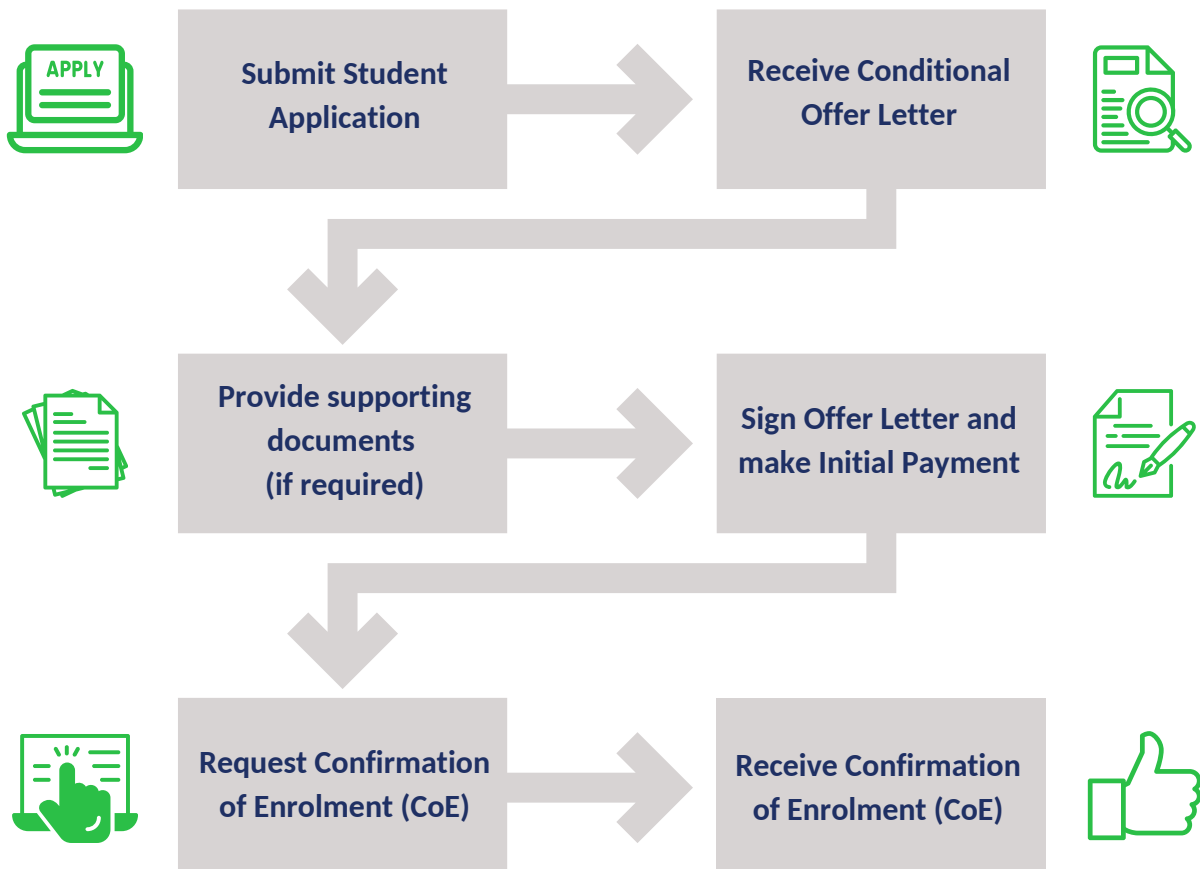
APPLY

Submit Student Application

Receive Conditional Offer Letter

Provide supporting documents (if required)

Sign Offer Letter and make Initial Payment

Request Confirmation of Enrolment (CoE)

Receive Confirmation of Enrolment (CoE)